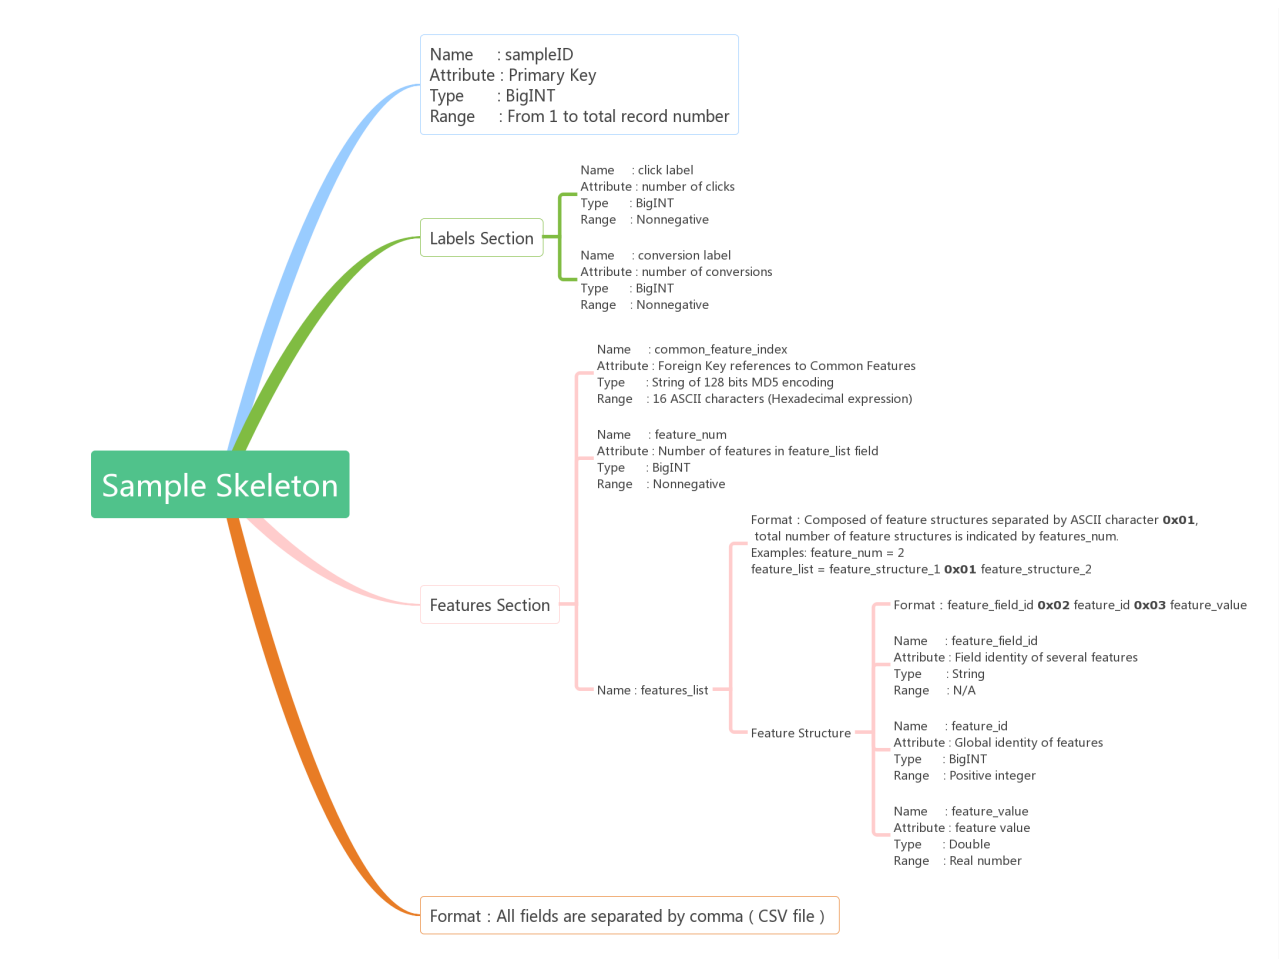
Sample Skeleton

Name : sampleID
Attribute : Primary Key
Type : BigINT
Range : From 1 to total record number

Labels Section

Name : click label
Attribute : number of clicks
Type : BigINT
Range : Nonnegative

Name : conversion label
Attribute : number of conversions
Type : BigINT
Range : Nonnegative

Features Section

Name : common_feature_index
Attribute : Foreign Key references to Common Features
Type : String of 128 bits MD5 encoding
Range : 16 ASCII characters (Hexadecimal expression)

Name : feature_num
Attribute : Number of features in feature_list field
Type : BigINT
Range : Nonnegative

Name : features_list

Format : Composed of feature structures separated by ASCII character **0x01**, total number of feature structures is indicated by features_num.
Examples: feature_num = 2
feature_list = feature_structure_1 **0x01** feature_structure_2

Feature Structure

Format : feature_field_id **0x02** feature_id **0x03** feature_value

Name : feature_field_id
Attribute : Field identity of several features
Type : String
Range : N/A

Name : feature_id
Attribute : Global identity of features
Type : BigINT
Range : Positive integer

Name : feature_value
Attribute : feature value
Type : Double
Range : Real number

Format : All fields are separated by comma ( CSV file )